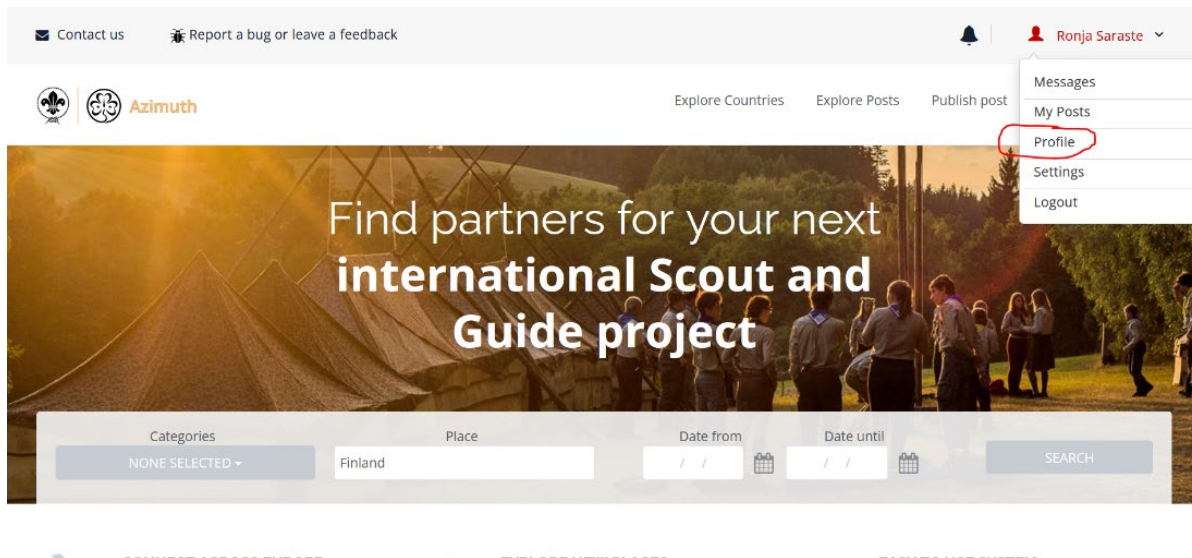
Contact us Report a bug or leave a feedback Ronja Saraste

Azimuth

Explore Countries Explore Posts Publish post

Messages
My Posts
Profile
Settings
Logout

Find partners for your next **international Scout and Guide project**

Categories
NONE SELECTED
Place
Finland
Date from
/ /
Date until
/ /
SEARCH

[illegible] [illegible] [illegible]